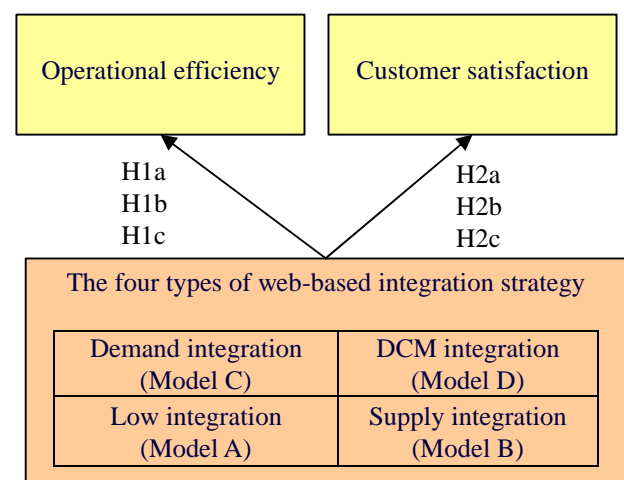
Operational efficiency

Customer satisfaction

H1a
H1b
H1c

H2a
H2b
H2c

The four types of web-based integration strategy

| Demand integration (Model C) | DCM integration (Model D) |
|---|---|
| Low integration (Model A) | Supply integration (Model B) |